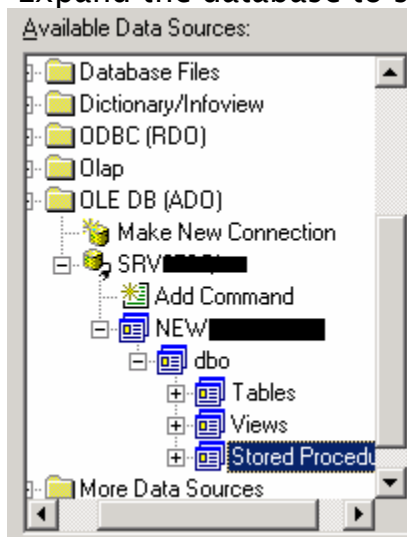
Expand the database to s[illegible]

Available Data Sources:

Database Files
Dictionary/Infoview
ODBC (RDO)
Olap
OLE DB (ADO)
Make New Connection
SRV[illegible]
Add Command
NEW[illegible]
dbo
Tables
Views
Stored Procedu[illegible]
More Data Sources